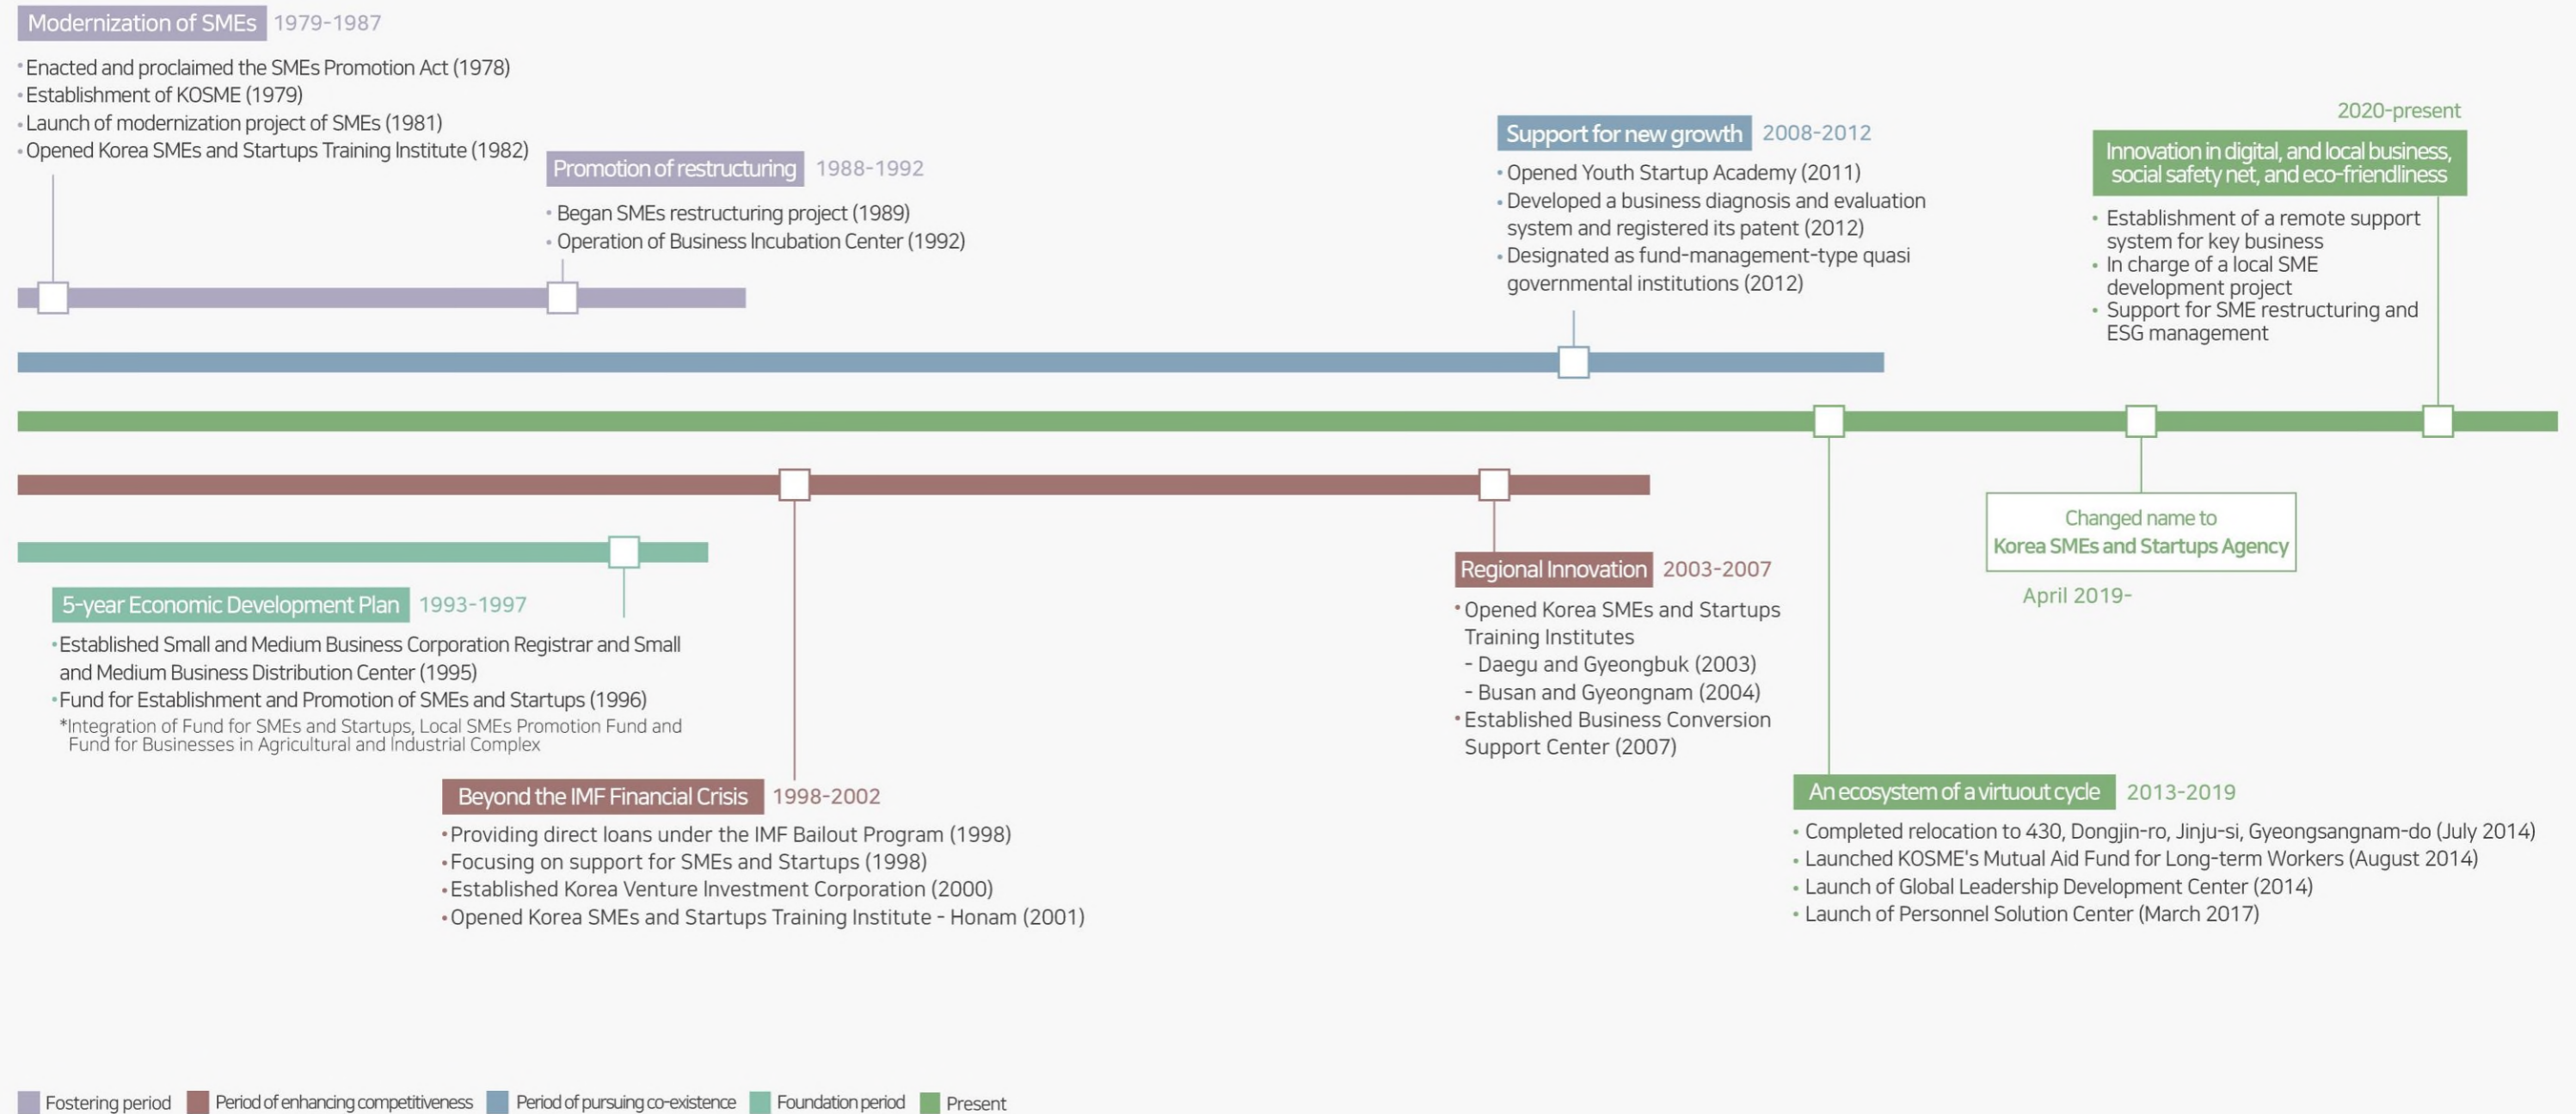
Modernization of SMEs 1979-1987

• Enacted and proclaimed the SMEs Promotion Act (1978)
• Establishment of KOSME (1979)
• Launch of modernization project of SMEs (1981)
• Opened Korea SMEs and Startups Training Institute (1982)

Promotion of restructuring 1988-1992

• Began SMEs restructuring project (1989)
• Operation of Business Incubation Center (1992)

Support for new growth 2008-2012

• Opened Youth Startup Academy (2011)
• Developed a business diagnosis and evaluation system and registered its patent (2012)
• Designated as fund-management-type quasi governmental institutions (2012)

2020-present

Innovation in digital, and local business, social safety net, and eco-friendliness

• Establishment of a remote support system for key business
• In charge of a local SME development project
• Support for SME restructuring and ESG management

Changed name to Korea SMEs and Startups Agency

April 2019-

5-year Economic Development Plan 1993-1997

• Established Small and Medium Business Corporation Registrar and Small and Medium Business Distribution Center (1995)
• Fund for Establishment and Promotion of SMEs and Startups (1996)
*Integration of Fund for SMEs and Startups, Local SMEs Promotion Fund and Fund for Businesses in Agricultural and Industrial Complex

Regional Innovation 2003-2007

• Opened Korea SMEs and Startups Training Institutes
- Daegu and Gyeongbuk (2003)
- Busan and Gyeongnam (2004)
• Established Business Conversion Support Center (2007)

Beyond the IMF Financial Crisis 1998-2002

• Providing direct loans under the IMF Bailout Program (1998)
• Focusing on support for SMEs and Startups (1998)
• Established Korea Venture Investment Corporation (2000)
• Opened Korea SMEs and Startups Training Institute - Honam (2001)

An ecosystem of a virtuout cycle 2013-2019

• Completed relocation to 430, Dongjin-ro, Jinju-si, Gyeongsangnam-do (July 2014)
• Launched KOSME's Mutual Aid Fund for Long-term Workers (August 2014)
• Launch of Global Leadership Development Center (2014)
• Launch of Personnel Solution Center (March 2017)

Fostering period Period of enhancing competitiveness Period of pursuing co-existence Foundation period Present